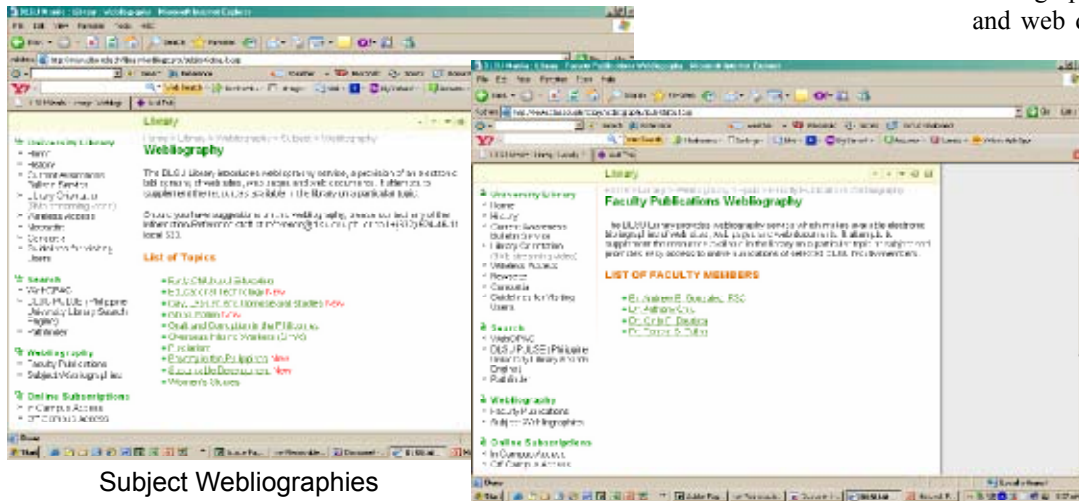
and web c

Library

Webliography

The DLSU Library introduces webliography service, a provision of an electronic bibliography of websites, web pages and web documents. It attempts to supplement the resources available in the library on a particular topic.

List of Topics

Library

Faculty Publications Webliography

LIST OF FACULTY MEMBERS

Subject Webliographies